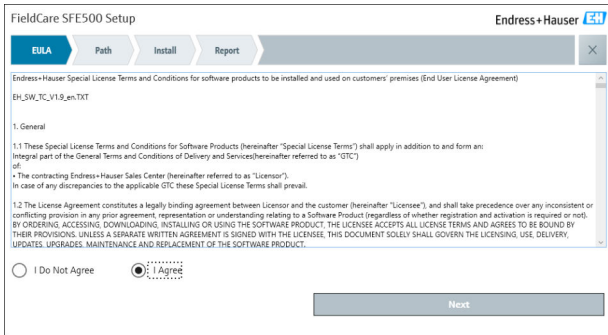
FieldCare SFE500 Setup

Endress+Hauser

EULA

Path

Install

Report

Endress+Hauser Special License Terms and Conditions for software products to be installed and used on customers' premises (End User License Agreement)

EH_SW_TC_V1.9_en.TXT

1. General

1.1 These Special License Terms and Conditions for Software Products (hereinafter "Special License Terms") shall apply in addition to and form an: Integral part of the General Terms and Conditions of Delivery and Services(hereinafter referred to as "GTC") of:
• The contracting Endress+Hauser Sales Center (hereinafter referred to as "Licensor").
In case of any discrepancies to the applicable GTC these Special License Terms shall prevail.

1.2 The License Agreement constitutes a legally binding agreement between Licensor and the customer (hereinafter "Licensee"), and shall take precedence over any inconsistent or conflicting provision in any prior agreement, representation or understanding relating to a Software Product (regardless of whether registration and activation is required or not). BY ORDERING, ACCESSING, DOWNLOADING, INSTALLING OR USING THE SOFTWARE PRODUCT, THE LICENSEE ACCEPTS ALL LICENSE TERMS AND AGREES TO BE BOUND BY THEIR PROVISIONS. UNLESS A SEPARATE WRITTEN AGREEMENT IS SIGNED WITH THE LICENSEE, THIS DOCUMENT SOLELY SHALL GOVERN THE LICENSING, USE, DELIVERY, UPDATES, UPGRADES, MAINTENANCE AND REPLACEMENT OF THE SOFTWARE PRODUCT.

I Do Not Agree

I Agree

Next